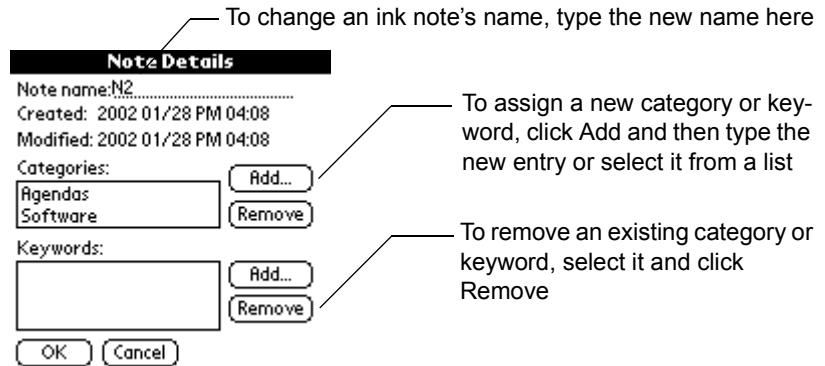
To change an ink note's name, type the new name here

Note Details

Note name: N2

Created: 2002 01/28 PM 04:08

Modified: 2002 01/28 PM 04:08

Categories:

Agendas
Software

Add...

Remove

To assign a new category or keyword, click Add and then type the new entry or select it from a list

Keywords:

Add...

Remove

To remove an existing category or keyword, select it and click Remove

OK

Cancel